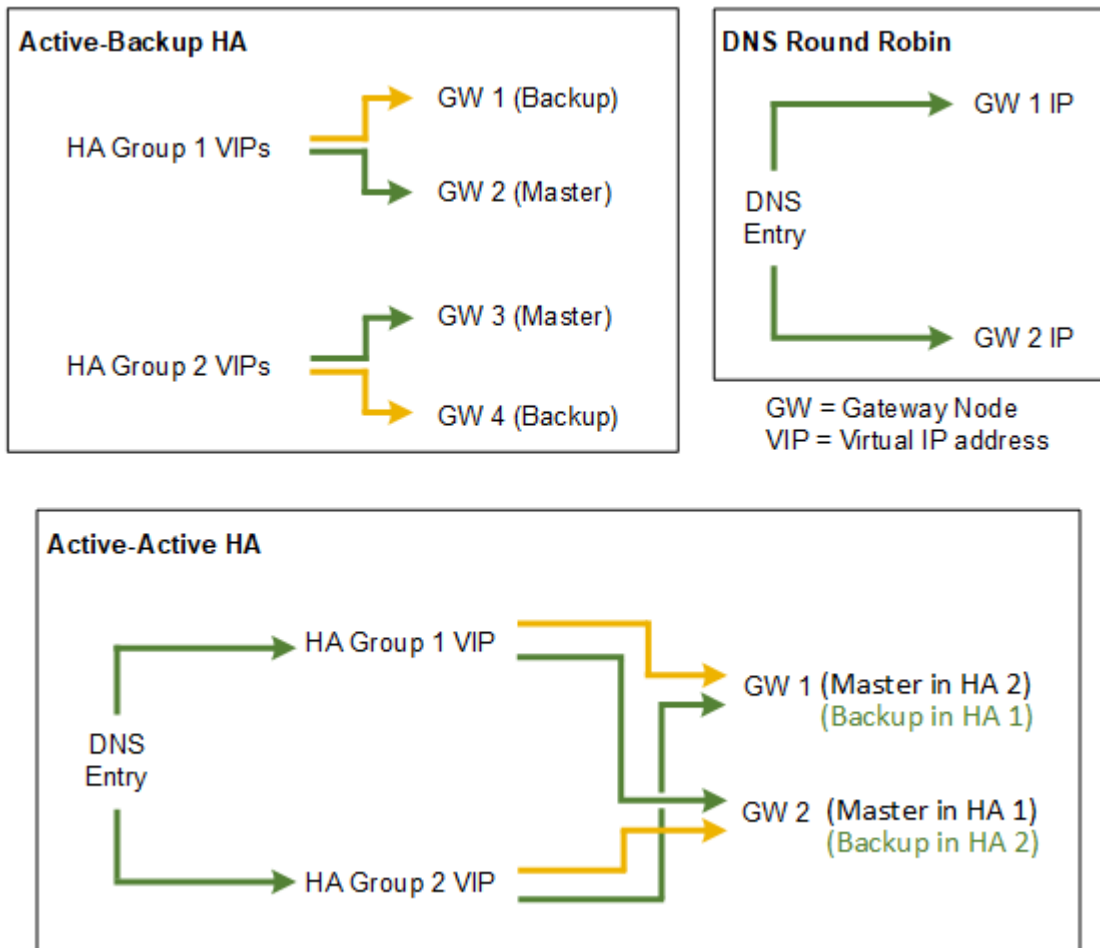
Active-Backup HA

HA Group 1 VIPs

GW 1 (Backup)

GW 2 (Master)

HA Group 2 VIPs

GW 3 (Master)

GW 4 (Backup)

DNS Round Robin

DNS Entry

GW 1 IP

GW 2 IP

GW = Gateway Node
VIP = Virtual IP address

Active-Active HA

DNS Entry

HA Group 1 VIP

HA Group 2 VIP

GW 1 (Master in HA 2)
(Backup in HA 1)

GW 2 (Master in HA 1)
(Backup in HA 2)